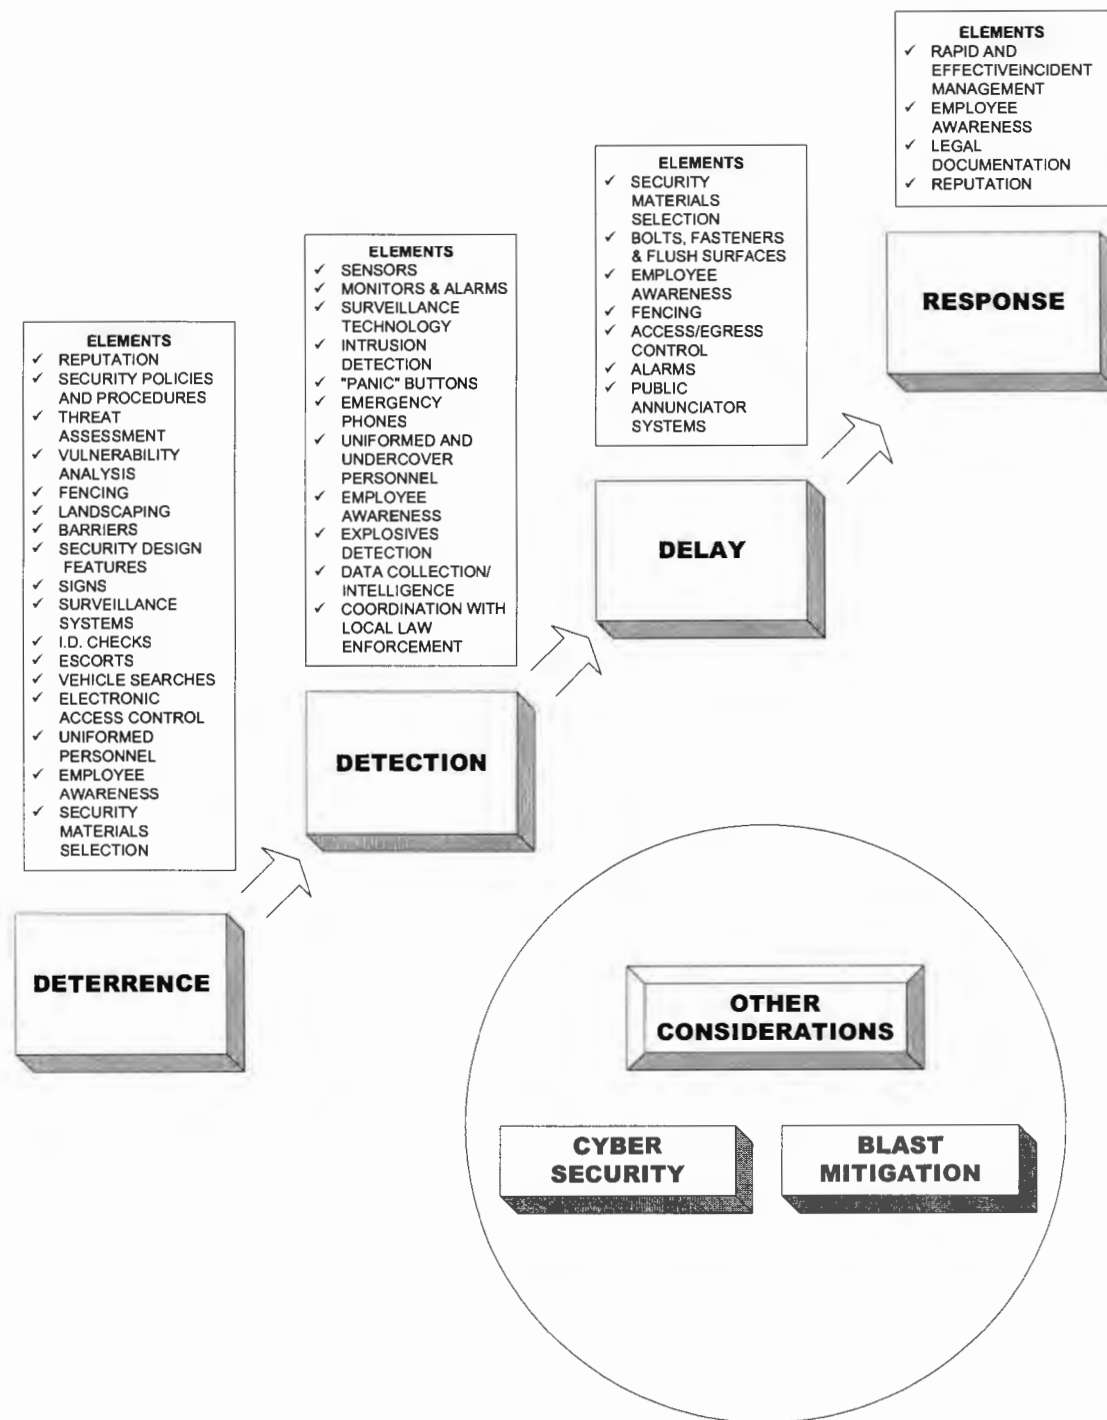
ELEMENTS
✓ RAPID AND EFFECTIVEINCIDENT MANAGEMENT
✓ EMPLOYEE AWARENESS
✓ LEGAL DOCUMENTATION
✓ REPUTATION

RESPONSE

ELEMENTS
✓ SECURITY MATERIALS SELECTION
✓ BOLTS, FASTENERS & FLUSH SURFACES
✓ EMPLOYEE AWARENESS
✓ FENCING
✓ ACCESS/EGRESS CONTROL
✓ ALARMS
✓ PUBLIC ANNUNCIATOR SYSTEMS

DELAY

ELEMENTS
✓ SENSORS
✓ MONITORS & ALARMS
✓ SURVEILLANCE TECHNOLOGY
✓ INTRUSION DETECTION
✓ "PANIC" BUTTONS
✓ EMERGENCY PHONES
✓ UNIFORMED AND UNDERCOVER PERSONNEL
✓ EMPLOYEE AWARENESS
✓ EXPLOSIVES DETECTION
✓ DATA COLLECTION/ INTELLIGENCE
✓ COORDINATION WITH LOCAL LAW ENFORCEMENT

DETECTION

ELEMENTS
✓ REPUTATION
✓ SECURITY POLICIES AND PROCEDURES
✓ THREAT ASSESSMENT
✓ VULNERABILITY ANALYSIS
✓ FENCING
✓ LANDSCAPING
✓ BARRIERS
✓ SECURITY DESIGN FEATURES
✓ SIGNS
✓ SURVEILLANCE SYSTEMS
✓ I.D. CHECKS
✓ ESCORTS
✓ VEHICLE SEARCHES
✓ ELECTRONIC ACCESS CONTROL
✓ UNIFORMED PERSONNEL
✓ EMPLOYEE AWARENESS
✓ SECURITY MATERIALS SELECTION

DETERRENCE

OTHER CONSIDERATIONS

CYBER SECURITY

BLAST MITIGATION